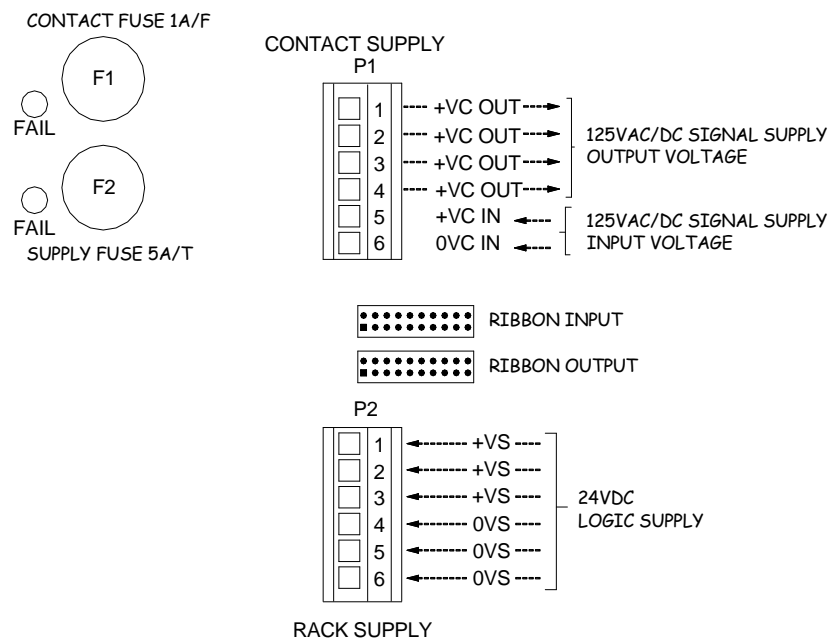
CONTACT FUSE 1A/F

F1

FAIL

F2

FAIL

SUPPLY FUSE 5A/T

CONTACT SUPPLY

P1

1 +VC OUT

2 +VC OUT

3 +VC OUT

4 +VC OUT

5 +VC IN

6 0VC IN

125VAC/DC SIGNAL SUPPLY OUTPUT VOLTAGE

125VAC/DC SIGNAL SUPPLY INPUT VOLTAGE

RIBBON INPUT

RIBBON OUTPUT

P2

1 +VS

2 +VS

3 +VS

4 0VS

5 0VS

6 0VS

24VDC LOGIC SUPPLY

RACK SUPPLY